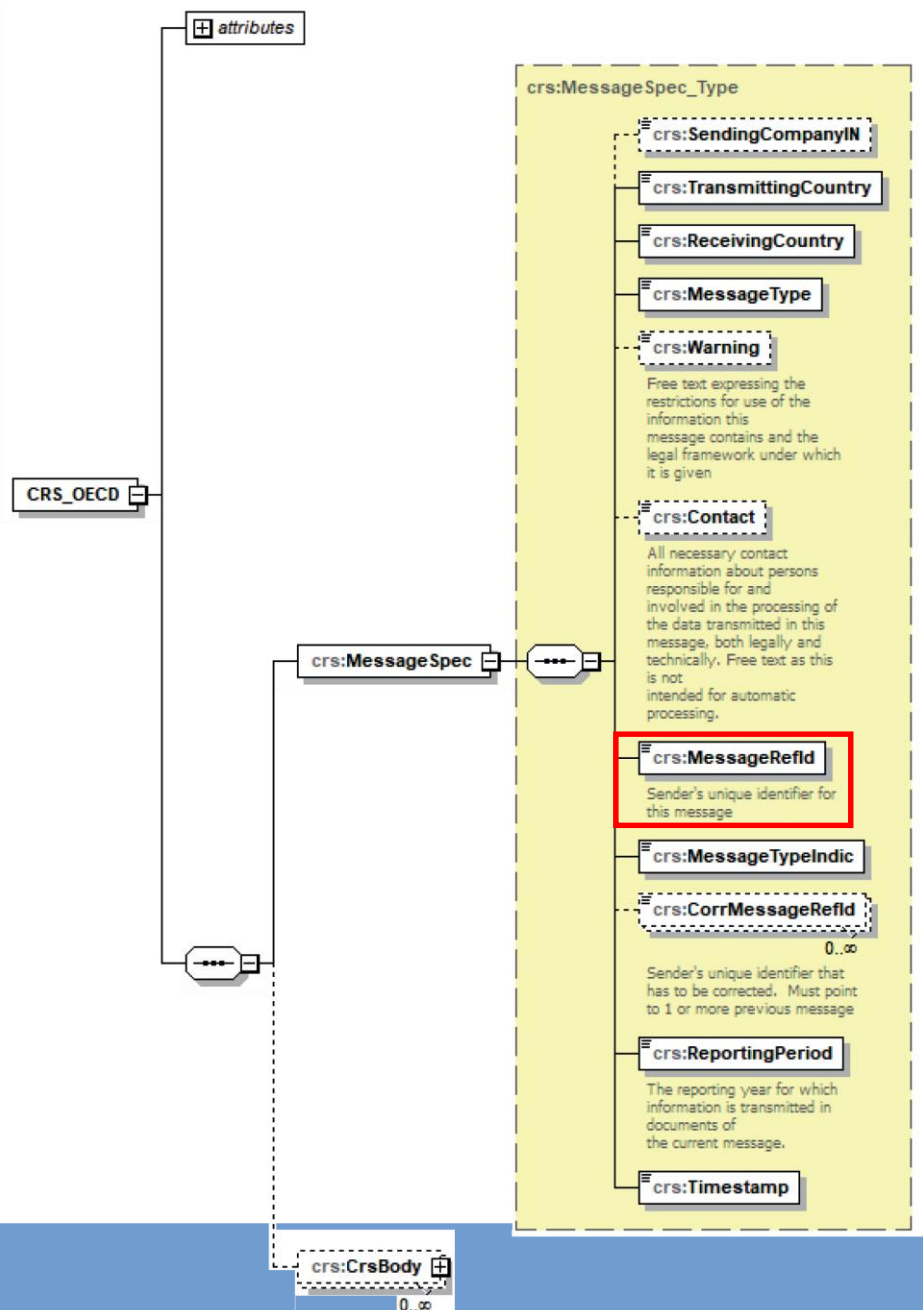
attributes

CRS_OECD

crs:MessageSpec

crs:MessageSpec_Type

crs:SendingCompanyIN

crs:TransmittingCountry

crs:ReceivingCountry

crs:MessageType

crs:Warning

Free text expressing the restrictions for use of the information this message contains and the legal framework under which it is given

crs:Contact

All necessary contact information about persons responsible for and involved in the processing of the data transmitted in this message, both legally and technically. Free text as this is not intended for automatic processing.

crs:MessageRefId

Sender's unique identifier for this message

crs:MessageTypeIndic

crs:CorrMessageRefId

0..∞

Sender's unique identifier that has to be corrected. Must point to 1 or more previous message

crs:ReportingPeriod

The reporting year for which information is transmitted in documents of the current message.

crs:Timestamp

crs:CrsBody

0..∞